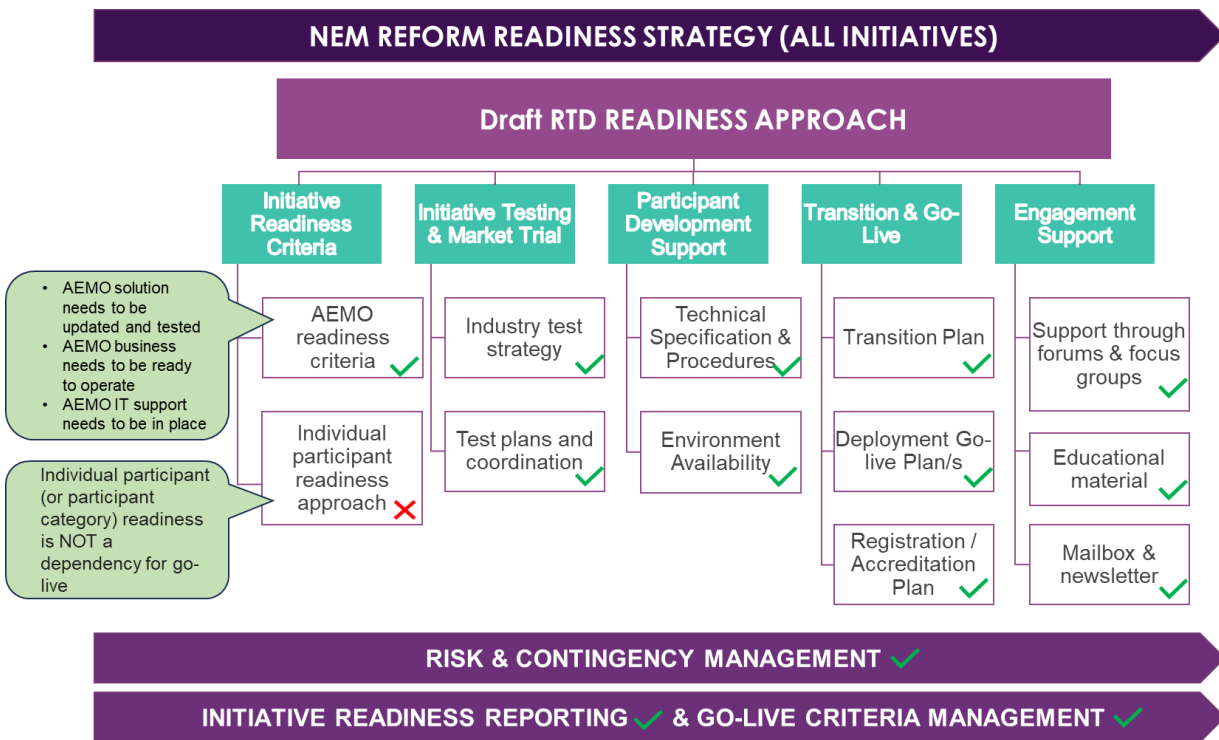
NEM REFORM READINESS STRATEGY (ALL INITIATIVES)

Draft RTD READINESS APPROACH

Initiative Readiness Criteria

Initiative Testing & Market Trial

Participant Development Support

Transition & Go-Live

Engagement Support

- AEMO solution needs to be updated and tested
- AEMO business needs to be ready to operate
- AEMO IT support needs to be in place

Individual participant (or participant category) readiness is NOT a dependency for go-live

AEMO readiness criteria ✓

Individual participant readiness approach ✗

Industry test strategy ✓

Test plans and coordination ✓

Technical Specification & Procedures ✓

Environment Availability ✓

Transition Plan ✓

Deployment Go-live Plan/s ✓

Registration / Accreditation Plan ✓

Support through forums & focus groups ✓

Educational material ✓

Mailbox & newsletter ✓

RISK & CONTINGENCY MANAGEMENT ✓

INITIATIVE READINESS REPORTING ✓ & GO-LIVE CRITERIA MANAGEMENT ✓